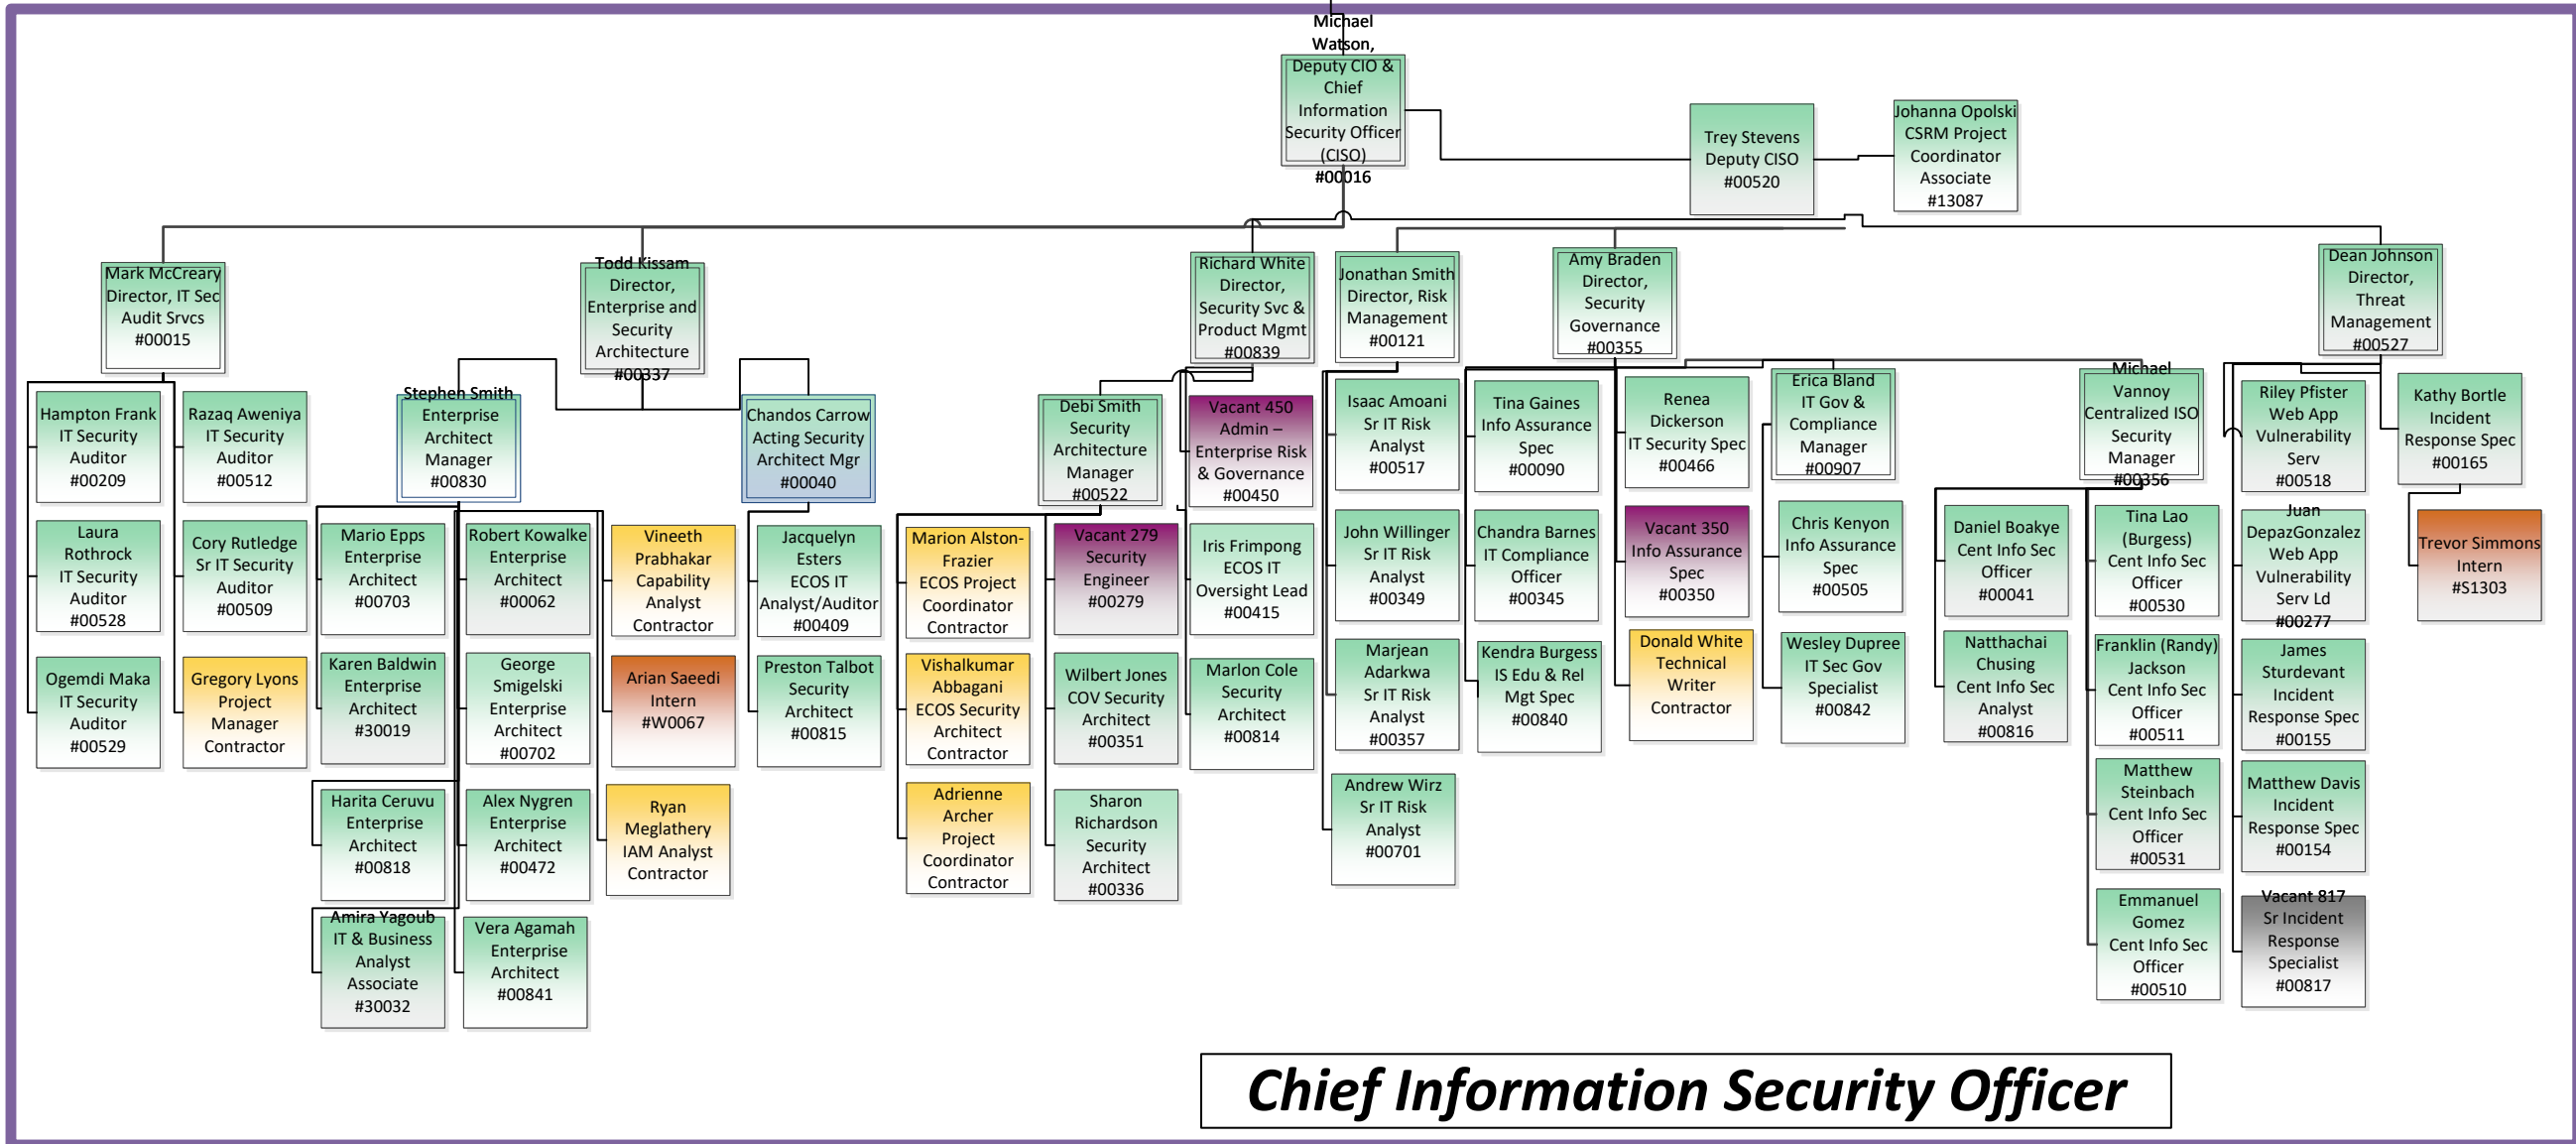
Michael Watson, Deputy CIO & Chief Information Security Officer (CISO) #00016

Trey Stevens Deputy CISO #00520

Johanna Opolski CSRM Project Coordinator Associate #13087

Mark McCreary Director, IT Sec Audit Srvcs #00015

Hampton Frank IT Security Auditor #00209

Razaq Aweniya IT Security Auditor #00512

Laura Rothrock IT Security Auditor #00528

Cory Rutledge Sr IT Security Auditor #00509

Ogemdi Maka IT Security Auditor #00529

Gregory Lyons Project Manager Contractor

Todd Kissam Director, Enterprise and Security Architecture #00337

Stephen Smith Enterprise Architect Manager #00830

Chandos Carrow Acting Security Architect Mgr #00040

Mario Epps Enterprise Architect #00703

Robert Kowalke Enterprise Architect #00062

Vineeth Prabhakar Capability Analyst Contractor

Jacquelyn Esters ECOS IT Analyst/Auditor #00409

Karen Baldwin Enterprise Architect #30019

George Smigelski Enterprise Architect #00702

Arian Saeedi Intern #W0067

Preston Talbot Security Architect #00815

Harita Ceruvu Enterprise Architect #00818

Alex Nygren Enterprise Architect #00472

Ryan Meglathery IAM Analyst Contractor

Amira Yagoub IT & Business Analyst Associate #30032

Vera Agamah Enterprise Architect #00841

Richard White Director, Security Svc & Product Mgmt #00839

Debi Smith Security Architecture Manager #00522

Vacant 450 Admin – Enterprise Risk & Governance #00450

Marion Alston-Frazier ECOS Project Coordinator Contractor

Vacant 279 Security Engineer #00279

Iris Frimpong ECOS IT Oversight Lead #00415

Vishalkumar Abbagani ECOS Security Architect Contractor

Wilbert Jones COV Security Architect #00351

Marlon Cole Security Architect #00814

Adrienne Archer Project Coordinator Contractor

Sharon Richardson Security Architect #00336

Jonathan Smith Director, Risk Management #00121

Isaac Amoani Sr IT Risk Analyst #00517

John Willinger Sr IT Risk Analyst #00349

Marjean Adarkwa Sr IT Risk Analyst #00357

Andrew Wirz Sr IT Risk Analyst #00701

Amy Braden Director, Security Governance #00355

Tina Gaines Info Assurance Spec #00090

Renea Dickerson IT Security Spec #00466

Erica Bland IT Gov & Compliance Manager #00907

Chandra Barnes IT Compliance Officer #00345

Vacant 350 Info Assurance Spec #00350

Chris Kenyon Info Assurance Spec #00505

Kendra Burgess IS Edu & Rel Mgt Spec #00840

Donald White Technical Writer Contractor

Wesley Dupree IT Sec Gov Specialist #00842

Michael Vannoy Centralized ISO Security Manager #00356

Daniel Boakye Cent Info Sec Officer #00041

Tina Lao (Burgess) Cent Info Sec Officer #00530

Natthachai Chusing Cent Info Sec Analyst #00816

Franklin (Randy) Jackson Cent Info Sec Officer #00511

Matthew Steinbach Cent Info Sec Officer #00531

Emmanuel Gomez Cent Info Sec Officer #00510

Dean Johnson Director, Threat Management #00527

Riley Pfister Web App Vulnerability Serv #00518

Kathy Bortle Incident Response Spec #00165

Juan DepazGonzalez Web App Vulnerability Serv Ld #00277

Trevor Simmons Intern #S1303

James Sturdevant Incident Response Spec #00155

Matthew Davis Incident Response Spec #00154

Vacant 817 Sr Incident Response Specialist #00817

Chief Information Security Officer